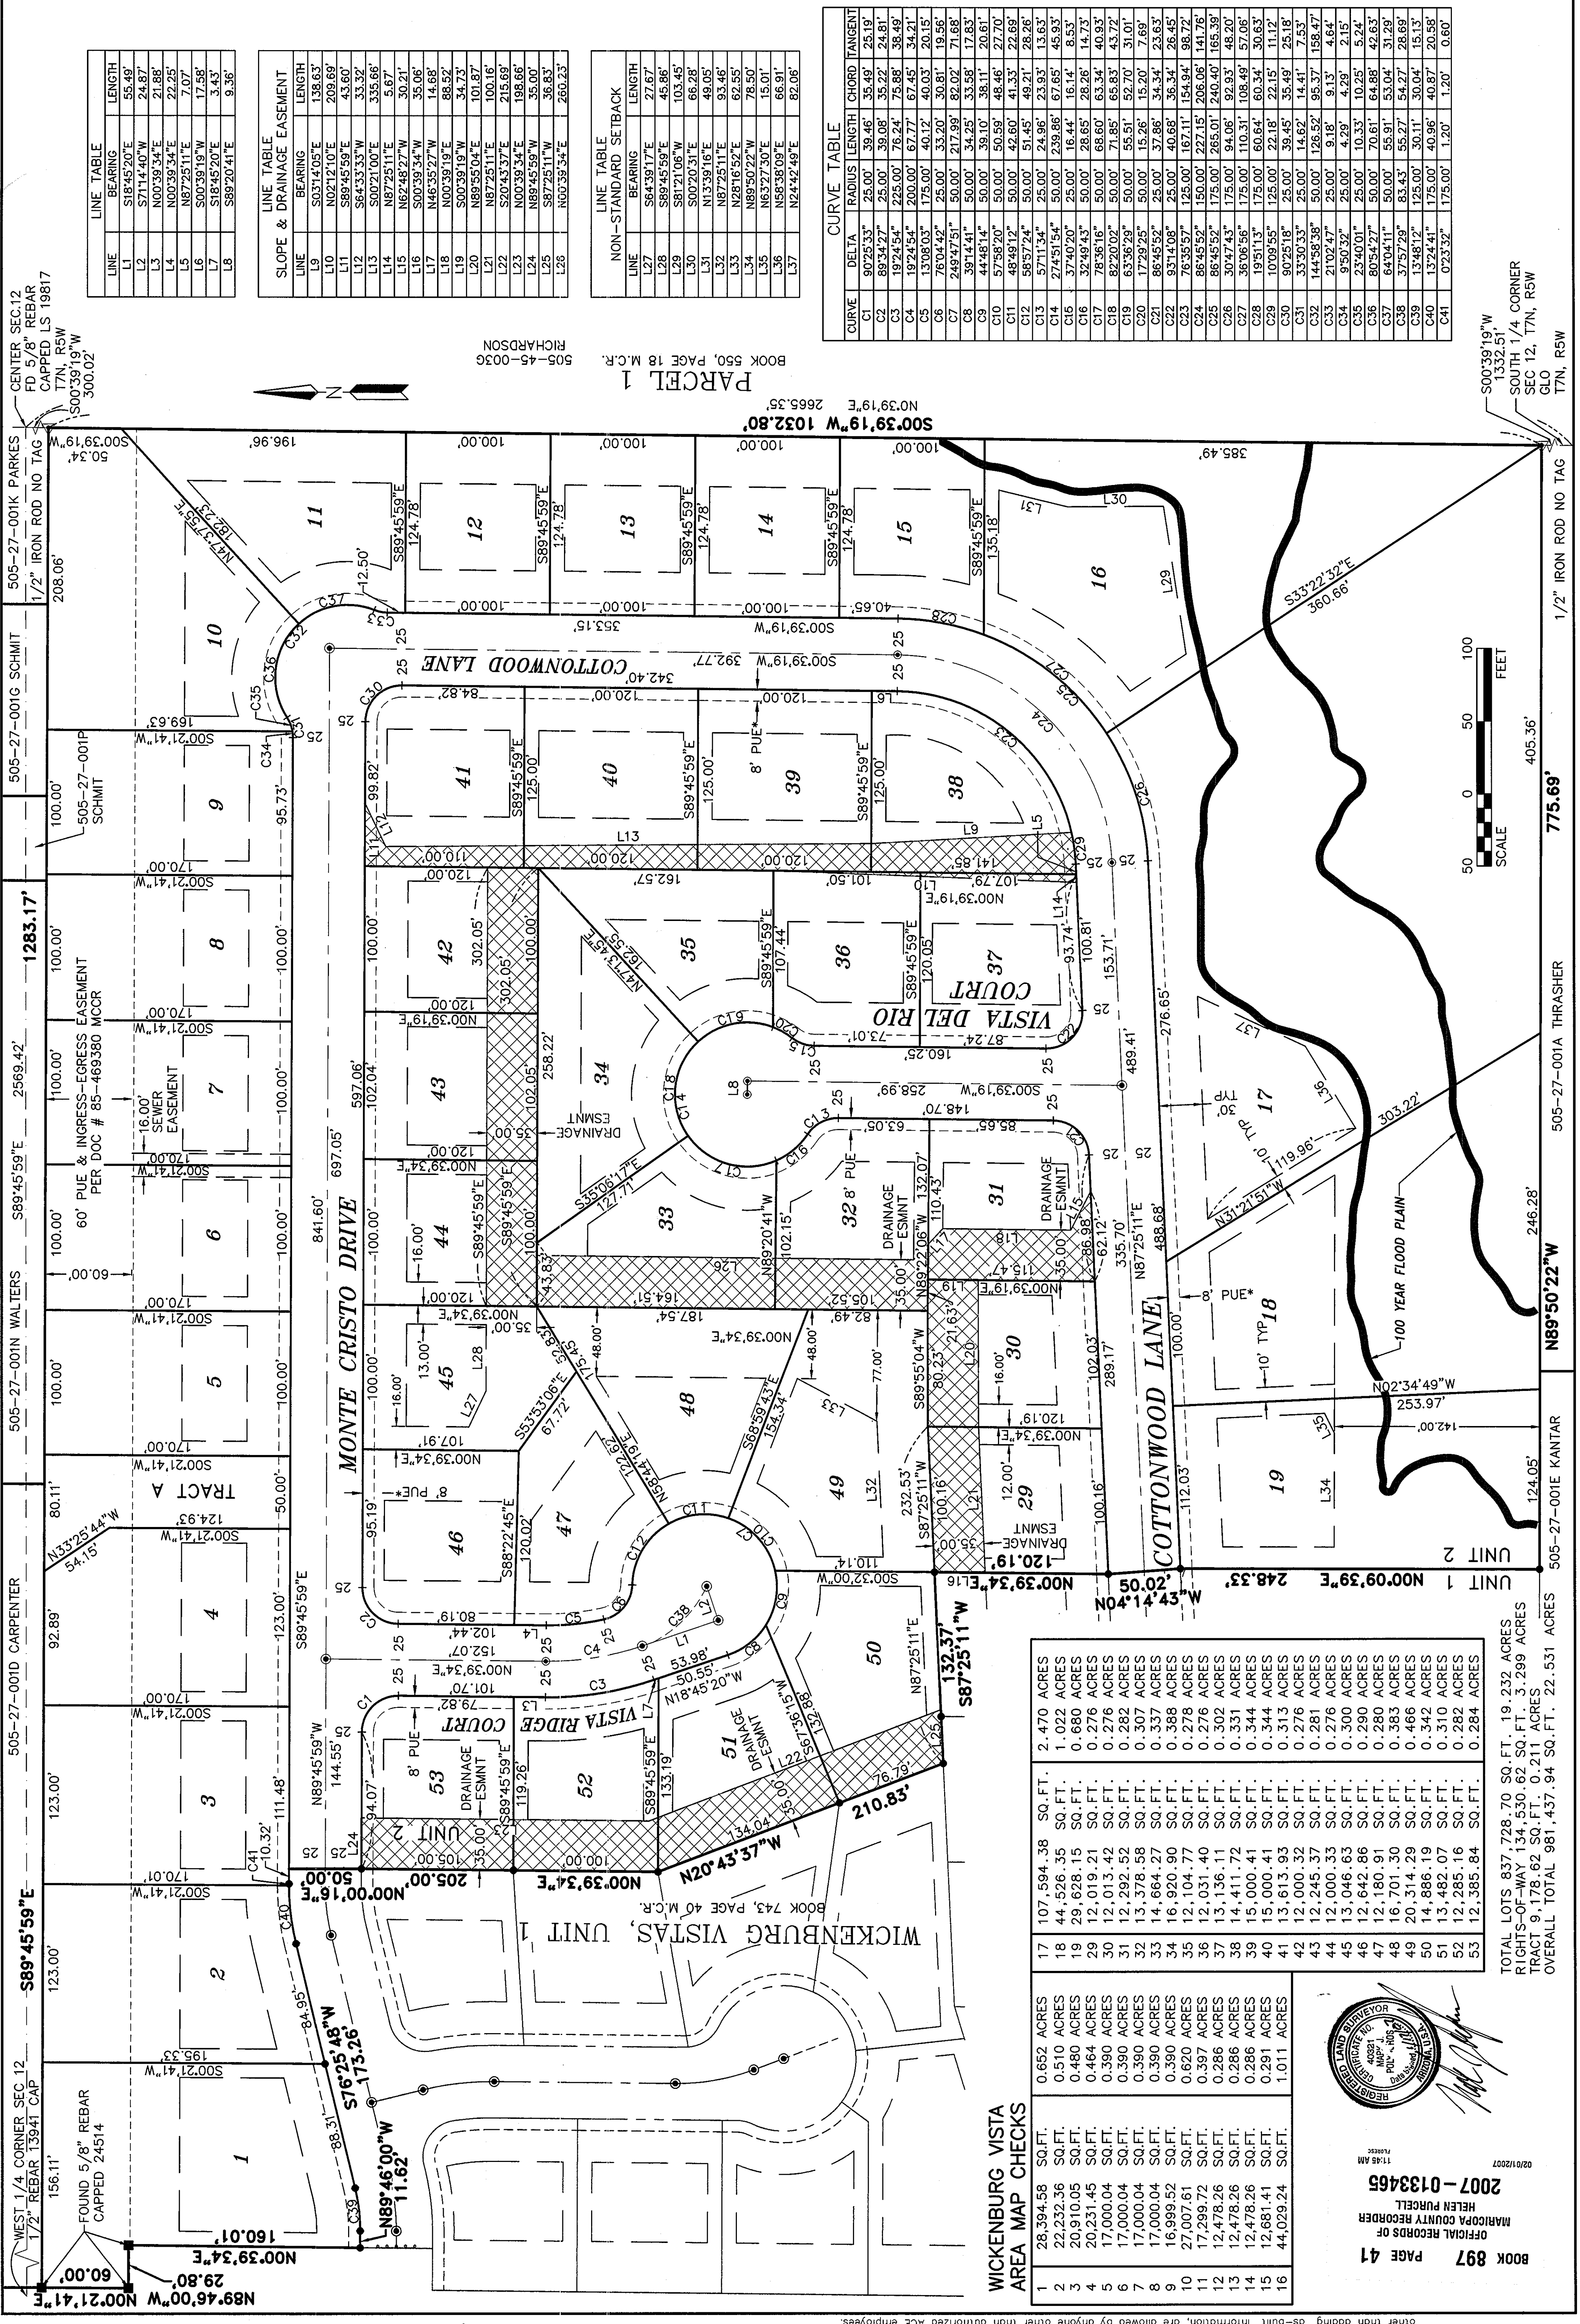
LINE TABLE

| LINE | BEARING | LENGTH |
|---|---|---|
| L1 | S18°45'20"E | 55.49' |
| L2 | S71°14'40"W | 24.87' |
| L3 | N00°39'34"E | 21.88' |
| L4 | N00°39'34"E | 22.25' |
| L5 | N87°25'11"E | 7.07' |
| L6 | S00°39'19"W | 17.58' |
| L7 | S18°45'20"E | 3.43' |
| L8 | S89°20'41"E | 9.36' |

LINE TABLE
SLOPE & DRAINAGE EASEMENT

| LINE | BEARING | LENGTH |
|---|---|---|
| L9 | S03°14'05"E | 138.63' |
| L10 | N02°12'10"E | 209.69' |
| L11 | S89°45'59"E | 43.60' |
| L12 | S64°33'33"W | 33.32' |
| L13 | S00°21'00"E | 335.66' |
| L14 | N87°25'11"E | 5.67' |
| L15 | N62°48'27"W | 30.21' |
| L16 | S00°39'34"W | 35.06' |
| L17 | N46°35'27"W | 14.68' |
| L18 | N00°39'19"E | 88.52' |
| L19 | S00°39'19"W | 34.73' |
| L20 | N89°55'04"E | 101.87' |
| L21 | N87°25'11"E | 100.16' |
| L22 | S20°43'37"E | 215.69' |
| L23 | N00°39'34"E | 198.66' |
| L24 | N89°45'59"W | 35.00' |
| L25 | S87°25'11"E | 36.83' |
| L26 | N00°39'34"E | 260.23' |

LINE TABLE
NON-STANDARD SETBACK

| LINE | BEARING | LENGTH |
|---|---|---|
| L27 | S64°39'17"E | 27.67' |
| L28 | S89°45'59"E | 45.86' |
| L29 | S81°21'06"W | 103.45' |
| L30 | S00°20'31"E | 66.28' |
| L31 | N13°39'16"E | 49.05' |
| L32 | N87°25'11"E | 93.46' |
| L33 | N28°16'52"E | 62.55' |
| L34 | N89°50'22"W | 78.50' |
| L35 | N63°27'30"E | 15.01' |
| L36 | N58°38'09"E | 66.91' |
| L37 | N24°42'49"E | 82.06' |

CURVE TABLE

| CURVE | DELTA | RADIUS | LENGTH | CHORD | TANGENT |
|---|---|---|---|---|---|
| C1 | 90°25'33" | 25.00' | 39.46' | 35.49' | 25.19' |
| C2 | 89°34'27" | 25.00' | 39.08' | 35.22' | 24.81' |
| C3 | 19°24'54" | 225.00' | 76.24' | 75.88' | 38.49' |
| C4 | 19°24'54" | 200.00' | 67.77' | 67.45' | 34.21' |
| C5 | 13°08'03" | 175.00' | 40.12' | 40.03' | 20.15' |
| C6 | 76°04'42" | 25.00' | 33.20' | 30.81' | 19.56' |
| C7 | 249°47'51" | 50.00' | 217.99' | 82.02' | 71.68' |
| C8 | 39°14'41" | 50.00' | 34.25' | 33.58' | 17.83' |
| C9 | 44°48'14" | 50.00' | 39.10' | 38.11' | 20.61' |
| C10 | 57°58'20" | 50.00' | 50.59' | 48.46' | 27.70' |
| C11 | 48°49'12" | 50.00' | 42.60' | 41.33' | 22.69' |
| C12 | 58°57'24" | 50.00' | 51.45' | 49.21' | 28.26' |
| C13 | 57°11'34" | 25.00' | 24.96' | 23.93' | 13.63' |
| C14 | 274°51'54" | 50.00' | 239.86' | 67.65' | 45.93' |
| C15 | 37°40'20" | 25.00' | 16.44' | 16.14' | 8.53' |
| C16 | 32°49'43" | 50.00' | 28.65' | 28.26' | 14.73' |
| C17 | 78°36'16" | 50.00' | 68.60' | 63.34' | 40.93' |
| C18 | 82°20'02" | 50.00' | 71.85' | 65.83' | 43.72' |
| C19 | 63°36'29" | 50.00' | 55.51' | 52.70' | 31.01' |
| C20 | 17°29'25" | 50.00' | 15.26' | 15.20' | 7.69' |
| C21 | 86°45'52" | 25.00' | 37.86' | 34.34' | 23.63' |
| C22 | 93°14'08" | 25.00' | 40.68' | 36.34' | 26.45' |
| C23 | 76°35'57" | 125.00' | 167.11' | 154.94' | 98.72' |
| C24 | 86°45'52" | 150.00' | 227.15' | 206.06' | 141.76' |
| C25 | 86°45'52" | 175.00' | 265.01' | 240.40' | 165.39' |
| C26 | 30°47'43" | 175.00' | 94.06' | 92.93' | 48.20' |
| C27 | 36°06'56" | 175.00' | 110.31' | 108.49' | 57.06' |
| C28 | 19°51'13" | 175.00' | 60.64' | 60.34' | 30.63' |
| C29 | 10°09'55" | 125.00' | 22.18' | 22.15' | 11.12' |
| C30 | 90°25'18" | 25.00' | 39.45' | 35.49' | 25.18' |
| C31 | 33°30'33" | 25.00' | 14.62' | 14.41' | 7.53' |
| C32 | 144°58'38" | 50.00' | 126.52' | 95.37' | 158.47' |
| C33 | 21°02'47" | 25.00' | 9.18' | 9.13' | 4.64' |
| C34 | 9°50'32" | 25.00' | 4.29' | 4.29' | 2.15' |
| C35 | 23°40'01" | 25.00' | 10.33' | 10.25' | 5.24' |
| C36 | 80°54'27" | 50.00' | 70.61' | 64.88' | 42.63' |
| C37 | 64°04'11" | 50.00' | 55.91' | 53.04' | 31.29' |
| C38 | 37°57'29" | 83.43' | 55.27' | 54.27' | 28.69' |
| C39 | 13°48'12" | 125.00' | 30.11' | 30.04' | 15.13' |
| C40 | 13°24'41" | 175.00' | 40.96' | 40.87' | 20.58' |
| C41 | 0°23'32" | 175.00' | 1.20' | 1.20' | 0.60' |

CENTER SEC.12
FD 5/8" REBAR
CAPPED LS 19817
T7N, R5W
S00°39'19"W
300.02'

PARCEL 1
BOOK 550, PAGE 18 M.C.R.
505-45-003G
RICHARDSON

S00°39'19"W 1332.51'
SOUTH 1/4 CORNER
SEC 12, T7N, R5W
GLO
T7N, R5W

N00°39'19"E 2665.35'
S00°39'19"W 1032.80'

1/2" IRON ROD NO TAG
505-27-001K PARKES
505-27-001G SCHMIT
505-27-001P SCHMIT
505-27-001N WALTERS
505-27-001D CARPENTER
505-27-001A THRASHER
505-27-001E KANTAR

60' PUE & INGRESS-EGRESS EASEMENT PER DOC # 85-469380 MCCR
16.00' SEWER EASEMENT
TRACT A
S89°45'59"E 2569.42' 1283.17'

MONTE CRISTO DRIVE
COTTONWOOD LANE
VISTA DEL RIO COURT
VISTA RIDGE COURT
100 YEAR FLOOD PLAIN
S33°22'32"E 360.66'
N89°50'22"W 775.69'
N02°34'49"W 253.97'
N31°21'51"W 119.96'
N87°25'11"E 335.70'
N04°14'43"W 50.02'
N00°39'34"E 248.33'
N00°39'34"E 120.19'
S87°25'11"W 132.37'
N20°43'37"W 210.83'
N00°39'34"E 205.00'
N00°16'00"W 50.00'
S76°25'48"W 173.26'
N89°46'00"W 11.62'
N00°39'34"E 160.01'
N89°46'00"W 29.80'
N00°21'41"E 60.00'
S89°45'59"E

UNIT 1
UNIT 2
WICKENBURG VISTAS, UNIT 1
BOOK 743, PAGE 40 M.C.R.

WEST 1/4 CORNER SEC 12
1/2" REBAR 13941 CAP
FOUND 5/8" REBAR CAPPED 24514

SCALE 0 50 100 FEET

8' PUE
DRAINAGE ESMNT
10' TYP
30' TYP

WICKENBURG VISTA
AREA MAP CHECKS

| | | | |
|---|---|---|---|
| 1 | 28,394.58 SQ.FT. | 0.652 ACRES |
| 2 | 22,232.36 SQ.FT. | 0.510 ACRES |
| 3 | 20,910.05 SQ.FT. | 0.480 ACRES |
| 4 | 20,231.45 SQ.FT. | 0.464 ACRES |
| 5 | 17,000.04 SQ.FT. | 0.390 ACRES |
| 6 | 17,000.04 SQ.FT. | 0.390 ACRES |
| 7 | 17,000.04 SQ.FT. | 0.390 ACRES |
| 8 | 17,000.04 SQ.FT. | 0.390 ACRES |
| 9 | 16,999.52 SQ.FT. | 0.390 ACRES |
| 10 | 27,007.61 SQ.FT. | 0.620 ACRES |
| 11 | 17,299.72 SQ.FT. | 0.397 ACRES |
| 12 | 12,478.26 SQ.FT. | 0.286 ACRES |
| 13 | 12,478.26 SQ.FT. | 0.286 ACRES |
| 14 | 12,478.26 SQ.FT. | 0.286 ACRES |
| 15 | 12,681.41 SQ.FT. | 0.291 ACRES |
| 16 | 44,029.24 SQ.FT. | 1.011 ACRES |
| 17 | 107,594.38 SQ.FT. | 2.470 ACRES |
| 18 | 44,526.35 SQ.FT. | 1.022 ACRES |
| 19 | 29,628.15 SQ.FT. | 0.680 ACRES |
| 29 | 12,019.21 SQ.FT. | 0.276 ACRES |
| 30 | 12,013.42 SQ.FT. | 0.276 ACRES |
| 31 | 12,292.52 SQ.FT. | 0.282 ACRES |
| 32 | 13,378.58 SQ.FT. | 0.307 ACRES |
| 33 | 14,664.27 SQ.FT. | 0.337 ACRES |
| 34 | 16,920.90 SQ.FT. | 0.388 ACRES |
| 35 | 12,104.77 SQ.FT. | 0.278 ACRES |
| 36 | 12,031.40 SQ.FT. | 0.276 ACRES |
| 37 | 13,136.11 SQ.FT. | 0.302 ACRES |
| 38 | 14,411.72 SQ.FT. | 0.331 ACRES |
| 39 | 15,000.41 SQ.FT. | 0.344 ACRES |
| 40 | 15,000.41 SQ.FT. | 0.344 ACRES |
| 41 | 13,613.93 SQ.FT. | 0.313 ACRES |
| 42 | 12,000.32 SQ.FT. | 0.276 ACRES |
| 43 | 12,245.37 SQ.FT. | 0.281 ACRES |
| 44 | 12,000.33 SQ.FT. | 0.276 ACRES |
| 45 | 13,046.63 SQ.FT. | 0.300 ACRES |
| 46 | 12,642.86 SQ.FT. | 0.290 ACRES |
| 47 | 12,180.91 SQ.FT. | 0.280 ACRES |
| 48 | 16,701.30 SQ.FT. | 0.383 ACRES |
| 49 | 20,314.29 SQ.FT. | 0.466 ACRES |
| 50 | 14,886.19 SQ.FT. | 0.342 ACRES |
| 51 | 13,482.07 SQ.FT. | 0.310 ACRES |
| 52 | 12,285.16 SQ.FT. | 0.282 ACRES |
| 53 | 12,385.84 SQ.FT. | 0.284 ACRES |

TOTAL LOTS 837,728.70 SQ.FT. 19.232 ACRES
RIGHTS-OF-WAY 134,530.62 SQ.FT. 3.299 ACRES
TRACT 9,178.62 SQ.FT. 0.211 ACRES
OVERALL TOTAL 981,437.94 SQ.FT. 22.531 ACRES

REGISTERED LAND SURVEYOR
CERTIFICATE NO. 40302
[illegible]
ARIZONA, U.S.A.

OFFICIAL RECORDS OF
MARICOPA COUNTY RECORDER
HELEN PURCELL
2007-0133465
02/01/2007 11:46 AM

BOOK 897 PAGE 41